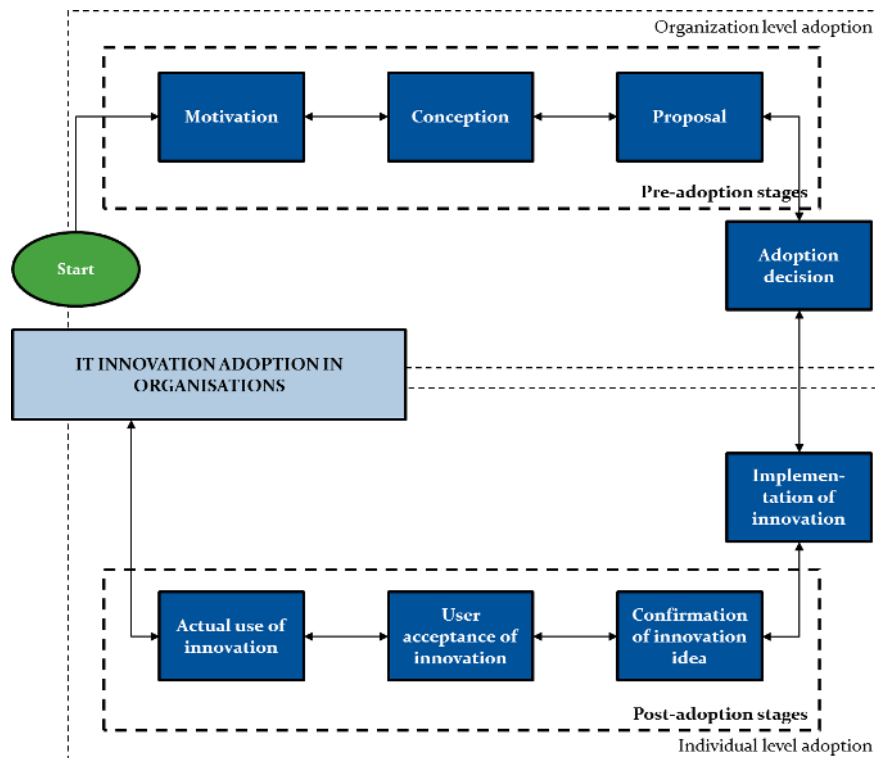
Organization level adoption

Motivation

Conception

Proposal

Pre-adoption stages

Start

Adoption decision

IT INNOVATION ADOPTION IN ORGANISATIONS

Implementation of innovation

Actual use of innovation

User acceptance of innovation

Confirmation of innovation idea

Post-adoption stages

Individual level adoption